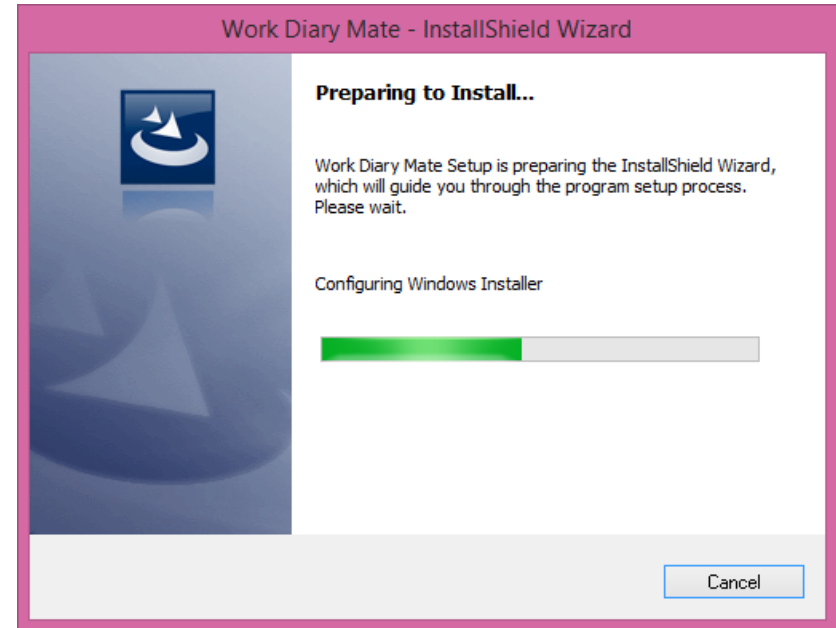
Work Diary Mate - InstallShield Wizard

Preparing to Install...

Work Diary Mate Setup is preparing the InstallShield Wizard, which will guide you through the program setup process. Please wait.

Configuring Windows Installer

Cancel